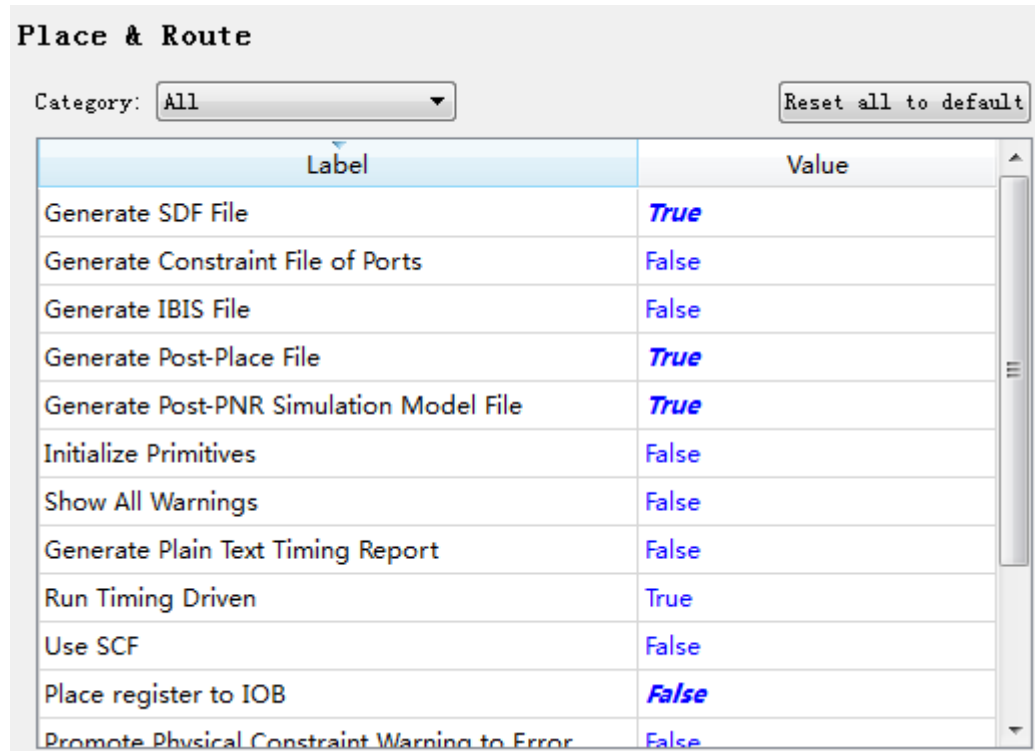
Place & Route

Category: All

Reset all to default

| Label | Value |
|---|---|
| Generate SDF File | True |
| Generate Constraint File of Ports | False |
| Generate IBIS File | False |
| Generate Post-Place File | True |
| Generate Post-PNR Simulation Model File | True |
| Initialize Primitives | False |
| Show All Warnings | False |
| Generate Plain Text Timing Report | False |
| Run Timing Driven | True |
| Use SCF | False |
| Place register to IOB | False |
| Promote Physical Constraint Warning to Error | False |